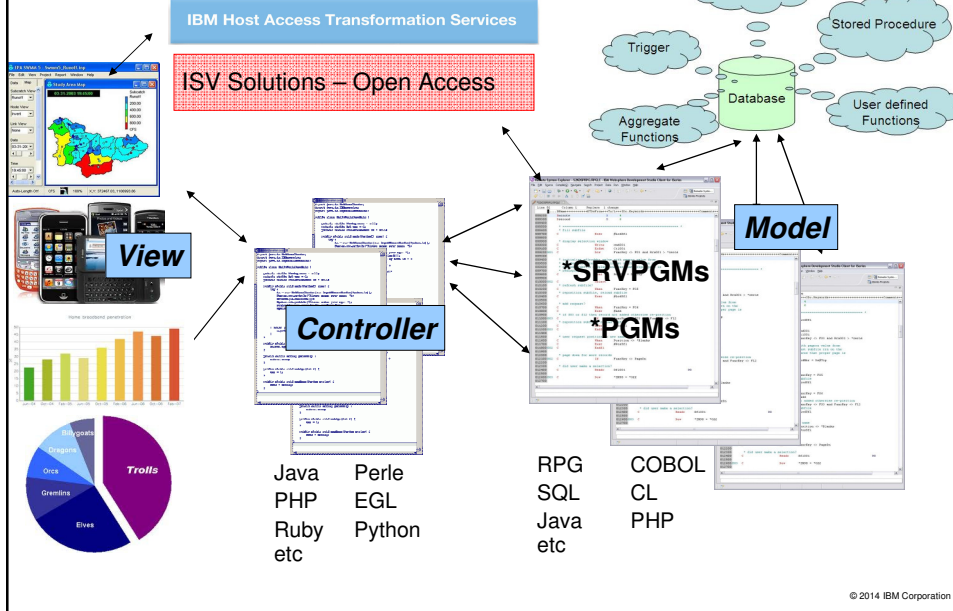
IBM Host Access Transformation Services

ISV Solutions – Open Access

Trigger

Stored Procedure

Database

Aggregate Functions

User defined Functions

View

Controller

*SRVPGMs

*PGMs

Model

Trolls

Elves

Gremlins

Orcs

Dragons

Billygoats

Java
PHP
Ruby
etc

Perle
EGL
Python

RPG
SQL
Java
etc

COBOL
CL
PHP

© 2014 IBM Corporation